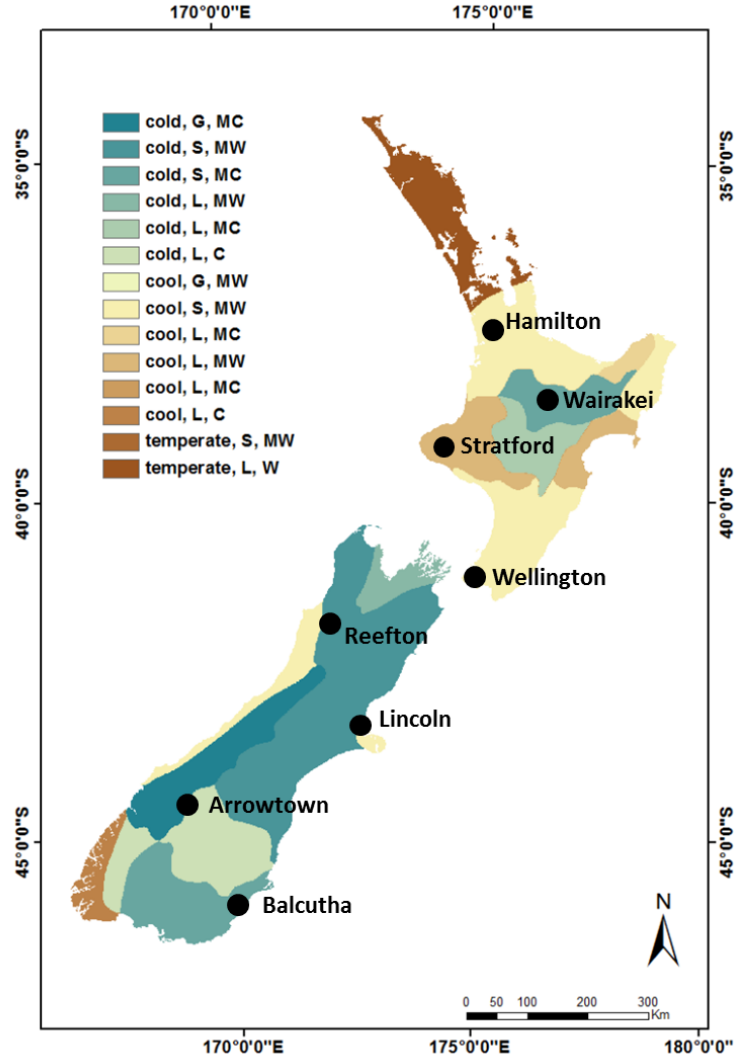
170°0'0"E
175°0'0"E

35°0'0"S
35°0'0"S

cold, G, MC
cold, S, MW
cold, S, MC
cold, L, MW
cold, L, MC
cold, L, C
cool, G, MW
cool, S, MW
cool, L, MC
cool, L, MW
cool, L, MC
cool, L, C
temperate, S, MW
temperate, L, W

Hamilton
Wairakei
Stratford

40°0'0"S
40°0'0"S

Wellington
Reefton
Lincoln
Arrowtown

45°0'0"S
45°0'0"S

Balcutha

N

0 50 100 200 300
Km

170°0'0"E
175°0'0"E
180°0'0"